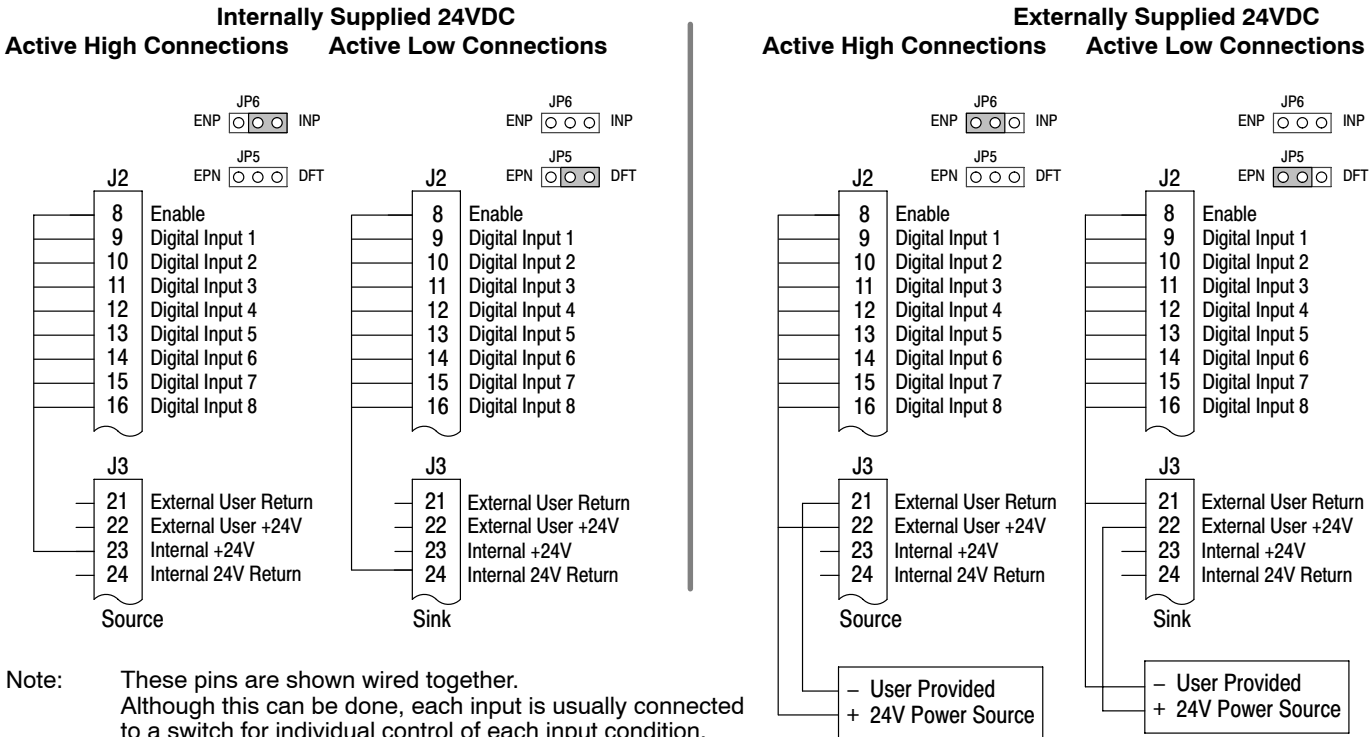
Internally Supplied 24VDC
Active High Connections    Active Low Connections

JP6
ENP INP
JP5
EPN DFT
J2
8 Enable
9 Digital Input 1
10 Digital Input 2
11 Digital Input 3
12 Digital Input 4
13 Digital Input 5
14 Digital Input 6
15 Digital Input 7
16 Digital Input 8
J3
21 External User Return
22 External User +24V
23 Internal +24V
24 Internal 24V Return
Source

JP6
ENP INP
JP5
EPN DFT
J2
8 Enable
9 Digital Input 1
10 Digital Input 2
11 Digital Input 3
12 Digital Input 4
13 Digital Input 5
14 Digital Input 6
15 Digital Input 7
16 Digital Input 8
J3
21 External User Return
22 External User +24V
23 Internal +24V
24 Internal 24V Return
Sink

Note: These pins are shown wired together. Although this can be done, each input is usually connected to a switch for individual control of each input condition.

Externally Supplied 24VDC
Active High Connections    Active Low Connections

JP6
ENP INP
JP5
EPN DFT
J2
8 Enable
9 Digital Input 1
10 Digital Input 2
11 Digital Input 3
12 Digital Input 4
13 Digital Input 5
14 Digital Input 6
15 Digital Input 7
16 Digital Input 8
J3
21 External User Return
22 External User +24V
23 Internal +24V
24 Internal 24V Return
Source
– User Provided
+ 24V Power Source

JP6
ENP INP
JP5
EPN DFT
J2
8 Enable
9 Digital Input 1
10 Digital Input 2
11 Digital Input 3
12 Digital Input 4
13 Digital Input 5
14 Digital Input 6
15 Digital Input 7
16 Digital Input 8
J3
21 External User Return
22 External User +24V
23 Internal +24V
24 Internal 24V Return
Sink
– User Provided
+ 24V Power Source